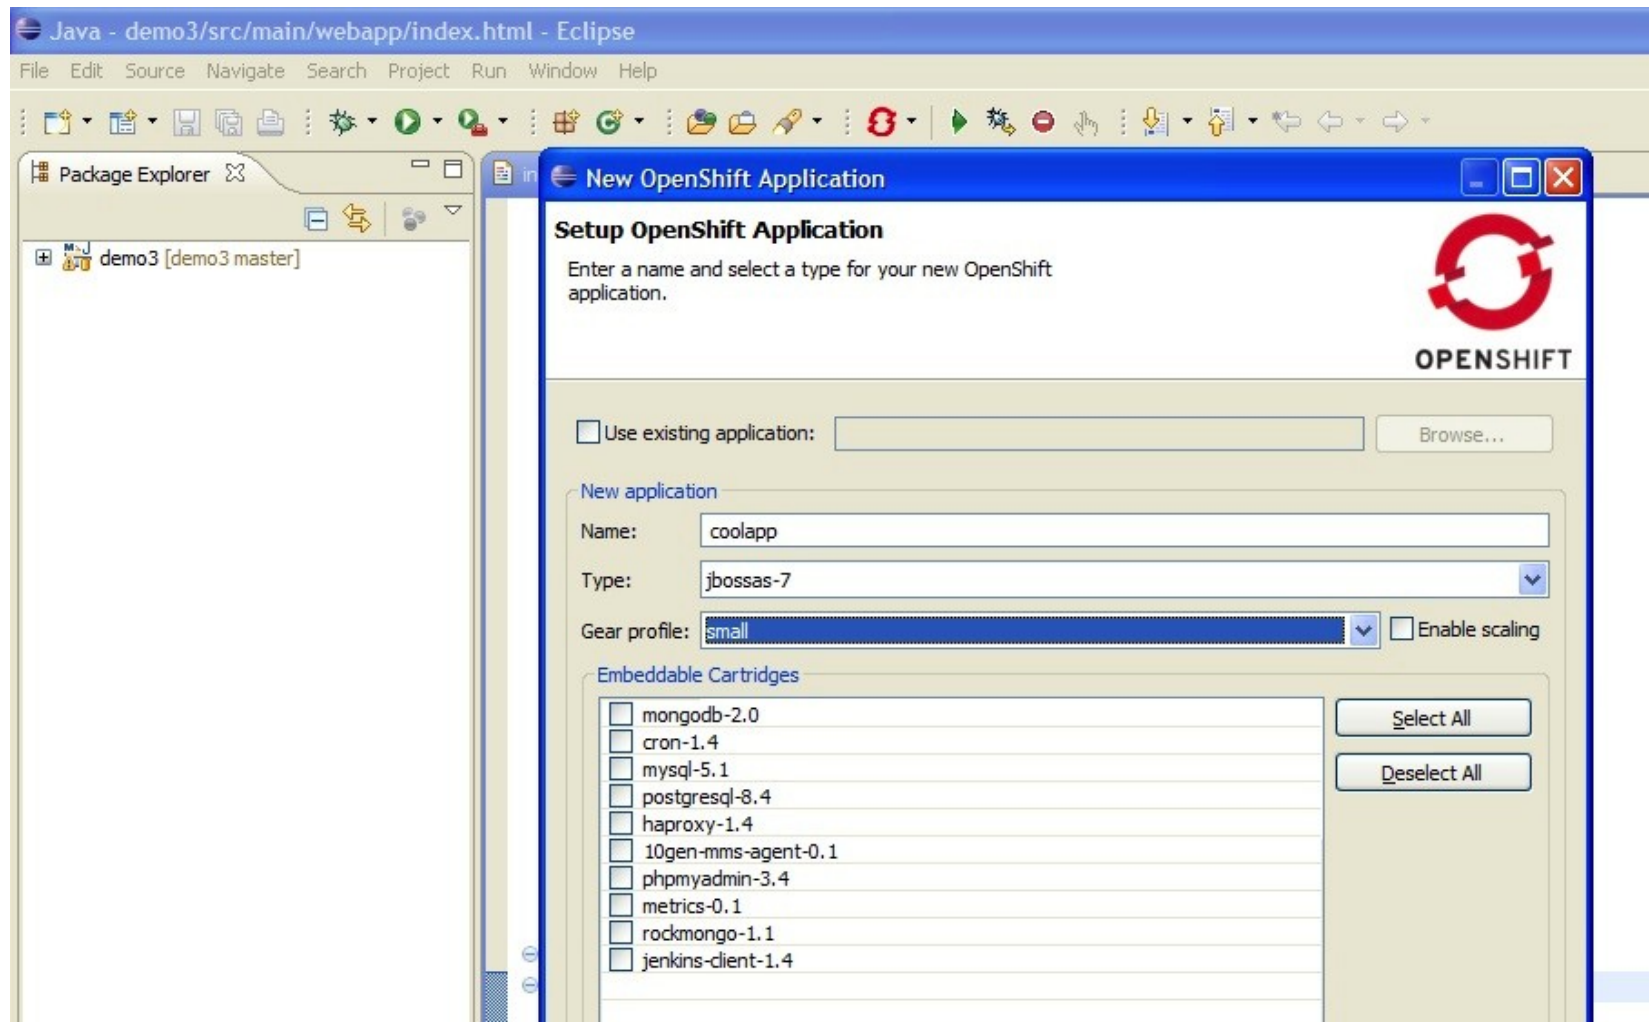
Java - demo3/src/main/webapp/index.html - Eclipse

File Edit Source Navigate Search Project Run Window Help

Package Explorer

demo3 [demo3 master]

in

New OpenShift Application

Setup OpenShift Application

Enter a name and select a type for your new OpenShift application.

OPENSHIFT

Use existing application:

Browse...

New application

Name: coolapp

Type: jbossas-7

Gear profile: small

Enable scaling

Embeddable Cartridges

mongodb-2.0
cron-1.4
mysql-5.1
postgresql-8.4
haproxy-1.4
10gen-mms-agent-0.1
phpmyadmin-3.4
metrics-0.1
rockmongo-1.1
jenkins-client-1.4

Select All

Deselect All